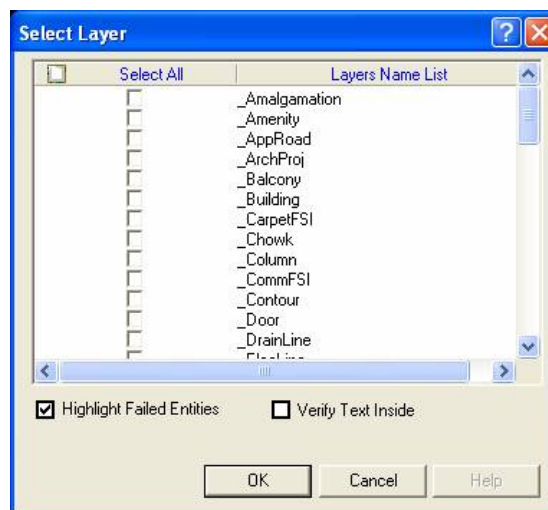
Select Layer

| Select All | Layers Name List |
|---|---|
| | _Amalgamation |
| | _Amenity |
| | _AppRoad |
| | _ArchProj |
| | _Balcony |
| | _Building |
| | _CarpetFSI |
| | _Chowk |
| | _Column |
| | _CommFSI |
| | _Contour |
| | _Door |
| | _DrainLine |
| | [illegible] |

Highlight Failed Entities

Verify Text Inside

OK Cancel Help